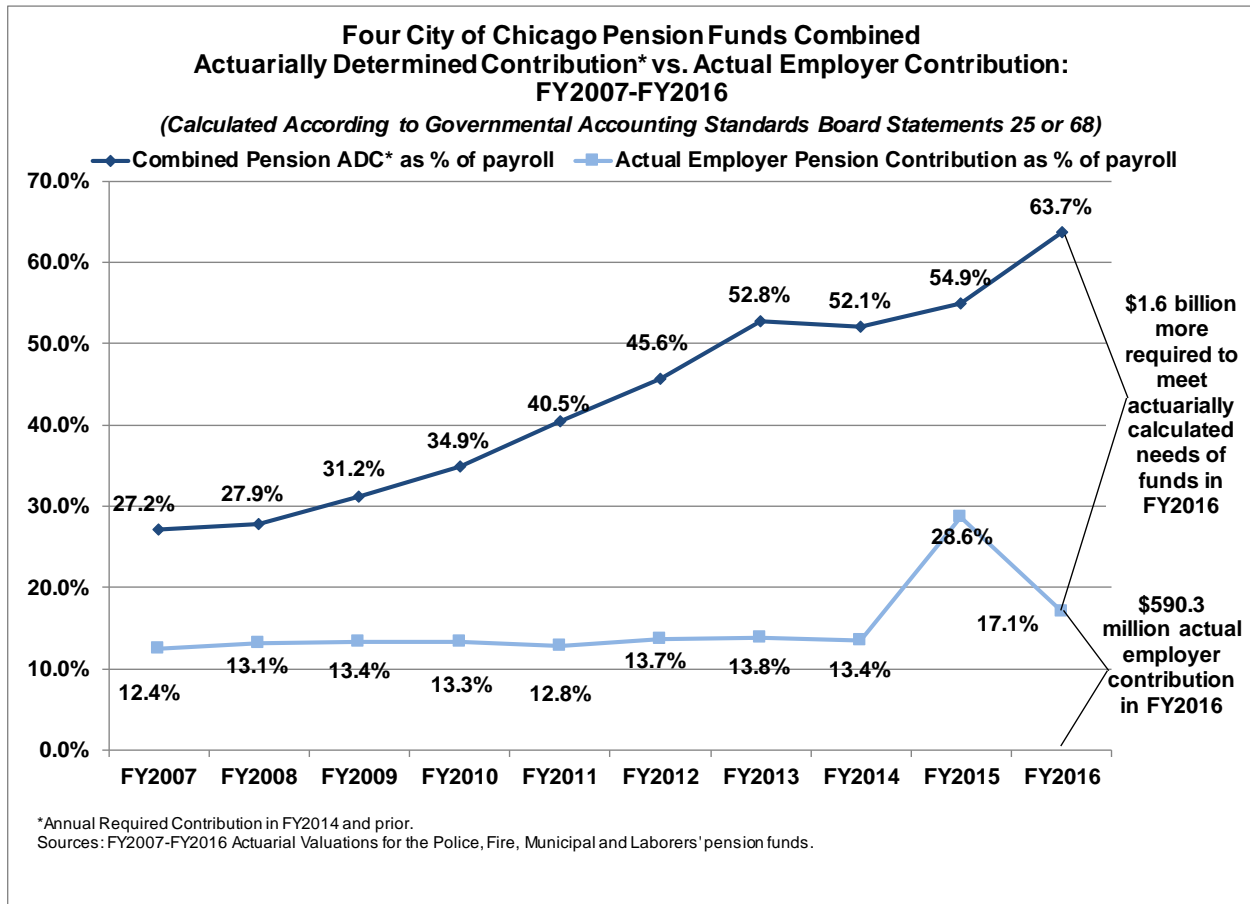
Four City of Chicago Pension Funds Combined
Actuarially Determined Contribution* vs. Actual Employer Contribution:
FY2007-FY2016

(Calculated According to Governmental Accounting Standards Board Statements 25 or 68)

Combined Pension ADC* as % of payroll
Actual Employer Pension Contribution as % of payroll

70.0%
60.0%
50.0%
40.0%
30.0%
20.0%
10.0%
0.0%

27.2%
27.9%
31.2%
34.9%
40.5%
45.6%
52.8%
52.1%
54.9%
63.7%

12.4%
13.1%
13.4%
13.3%
12.8%
13.7%
13.8%
13.4%
28.6%
17.1%

$1.6 billion more required to meet actuarially calculated needs of funds in FY2016

$590.3 million actual employer contribution in FY2016

FY2007 FY2008 FY2009 FY2010 FY2011 FY2012 FY2013 FY2014 FY2015 FY2016

*Annual Required Contribution in FY2014 and prior.
Sources: FY2007-FY2016 Actuarial Valuations for the Police, Fire, Municipal and Laborers' pension funds.